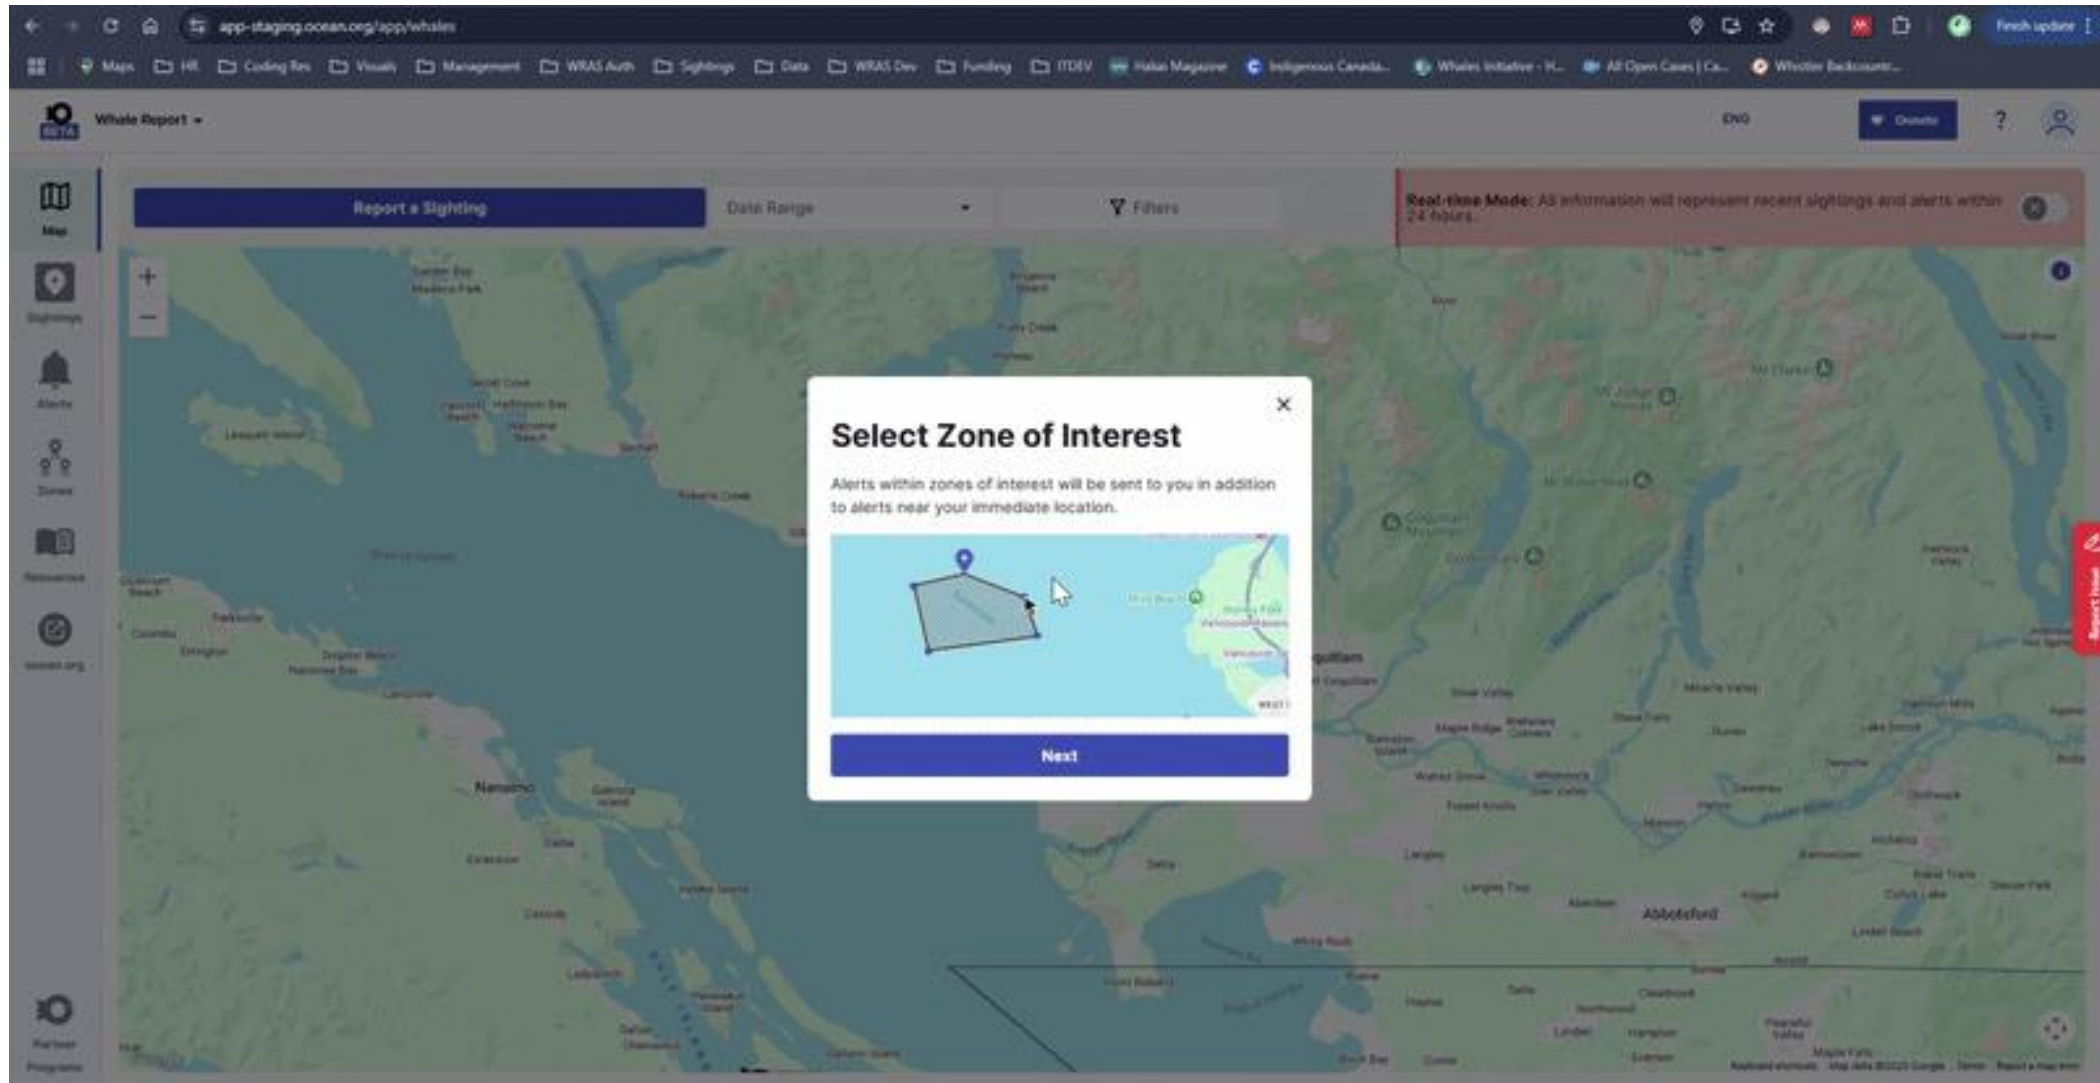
app-staging.ocean.org/app/whales

Finish update

Maps HR Coding Res Visuals Management WRAS Auth Sightings Data WRAS Dev Funding ITDEV Hakai Magazine Indigenous Canada... Whales Initiative - H... All Open Cases | Ca... Whistler Backcountr...

BETA

Whale Report

ENG

Donate

?

Map

Sightings

Alerts

Zones

Resources

ocean.org

Partner Programs

Report a Sighting

Date Range

Filters

Real-time Mode: All information will represent recent sightings and alerts within 24 hours.

+

−

Select Zone of Interest

Alerts within zones of interest will be sent to you in addition to alerts near your immediate location.

Next

Nanaimo

Abbotsford

Coquitlam

Report Issue